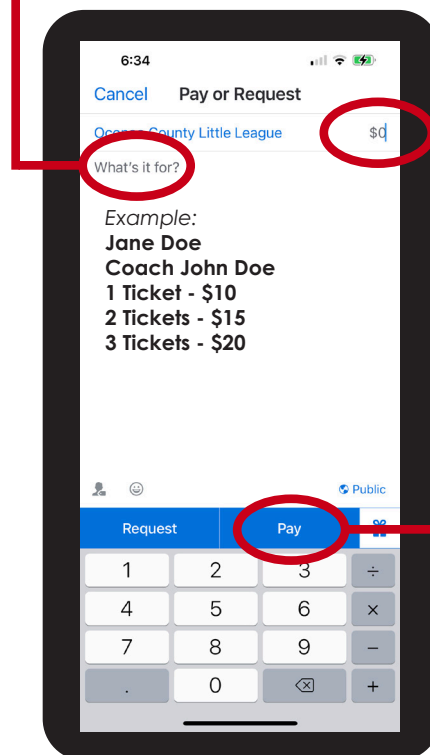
6:34

Cancel Pay or Request

Ocean County Little League $0

What's it for?

Example:
Jane Doe
Coach John Doe
1 Ticket - $10
2 Tickets - $15
3 Tickets - $20

Public

Request Pay

1 2 3 ÷
4 5 6 ×
7 8 9 −
. 0 +